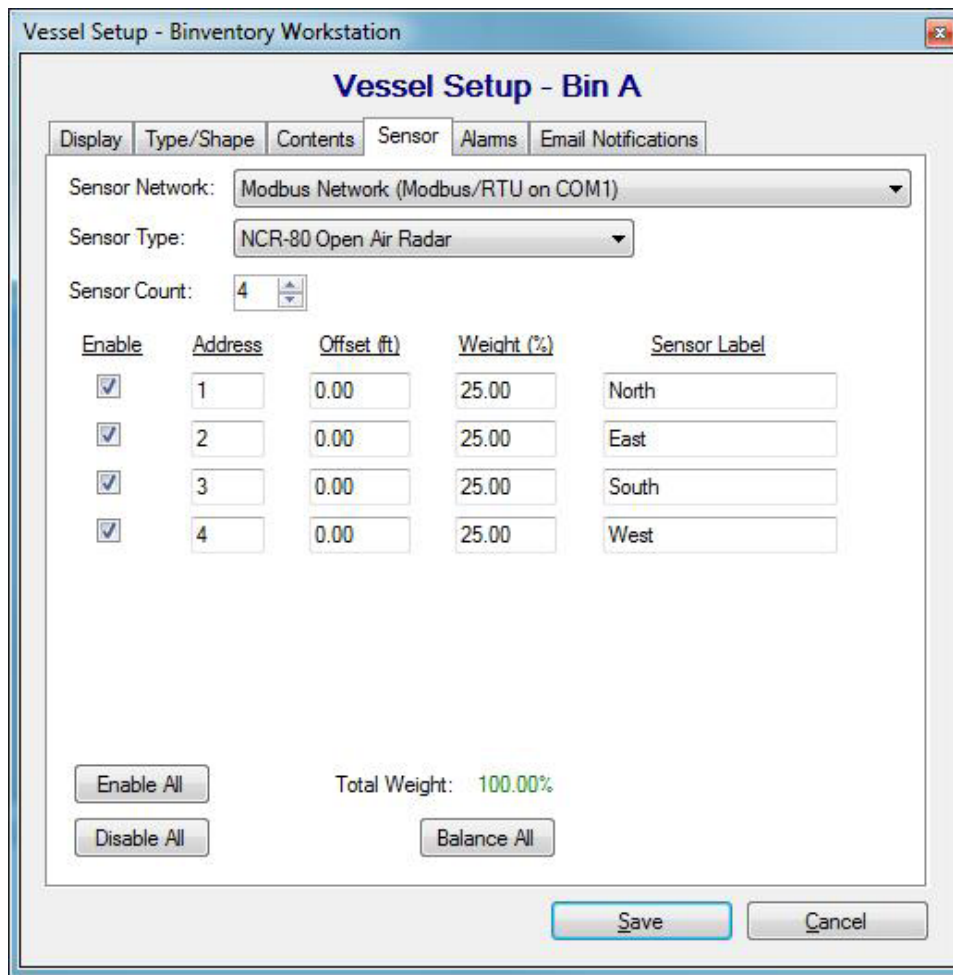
Vessel Setup - Binventory Workstation

Vessel Setup - Bin A

Display | Type/Shape | Contents | Sensor | Alarms | Email Notifications

Sensor Network: Modbus Network (Modbus/RTU on COM1)

Sensor Type: NCR-80 Open Air Radar

Sensor Count: 4

| Enable | Address | Offset (ft) | Weight (%) | Sensor Label |
|---|---|---|---|---|
| ☑ | 1 | 0.00 | 25.00 | North |
| ☑ | 2 | 0.00 | 25.00 | East |
| ☑ | 3 | 0.00 | 25.00 | South |
| ☑ | 4 | 0.00 | 25.00 | West |

Enable All

Total Weight: 100.00%

Disable All

Balance All

Save

Cancel